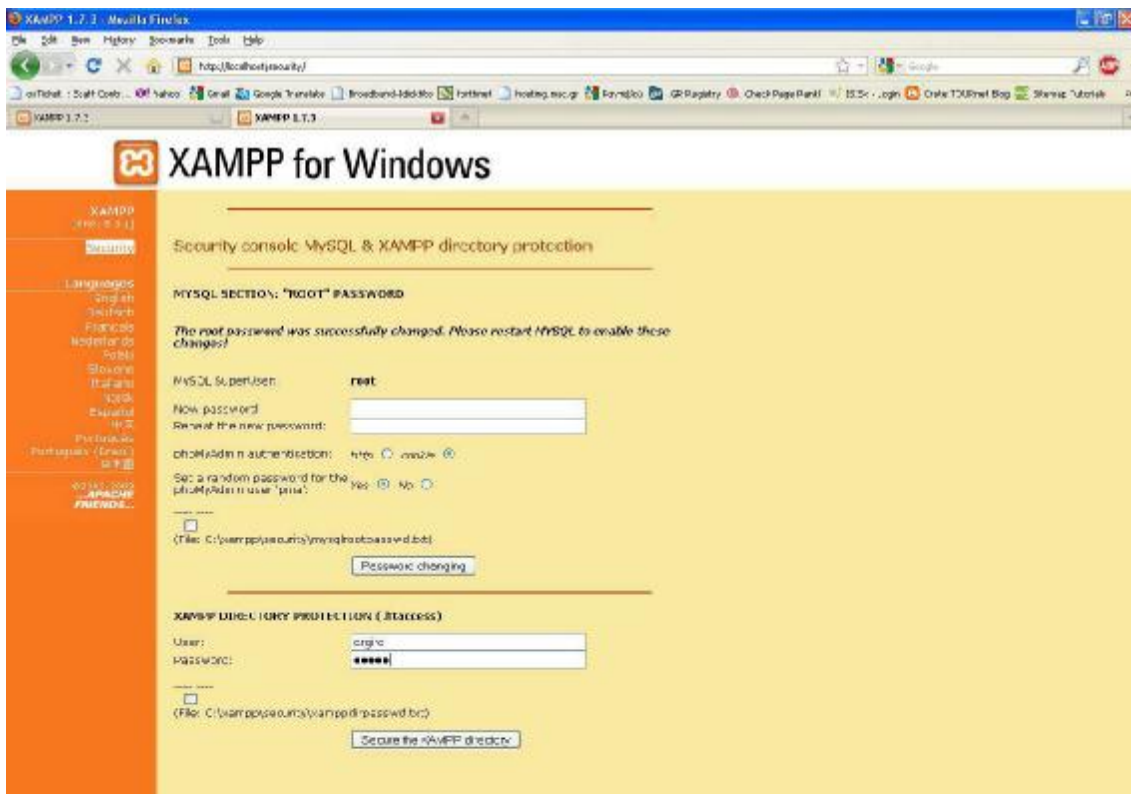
XAMPP 1.7.3 - Mozilla Firefox

File Edit View History Bookmarks Tools Help

http://localhost/security/

XAMPP 1.7.3

XAMPP 1.7.3

XAMPP for Windows

XAMPP
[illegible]

Security

Languages
English
Deutsch
Francais
Nederlands
Polski
Slovene
Italiano
Norsk
Español
中文
Português
Português (Brasil)
日本語

©2002-2009
...APACHE
FRIENDS...

Security console MySQL & XAMPP directory protection

MYSQL SECTION: "ROOT" PASSWORD

The root password was successfully changed. Please restart MYSQL to enable these changes!

MySQL SuperUser: root

New password:
Repeat the new password:

phpMyAdmin authentification: http cookie

Set a random password for the phpMyAdmin user 'pma': Yes No

(File: C:\xampp\security\mysqlrootpasswd.txt)

Password changing

XAMPP DIRECTORY PROTECTION (.htaccess)

User: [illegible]
Password: ••••••

(File: C:\xampp\security\xamppdirpasswd.txt)

Secure the XAMPP directory